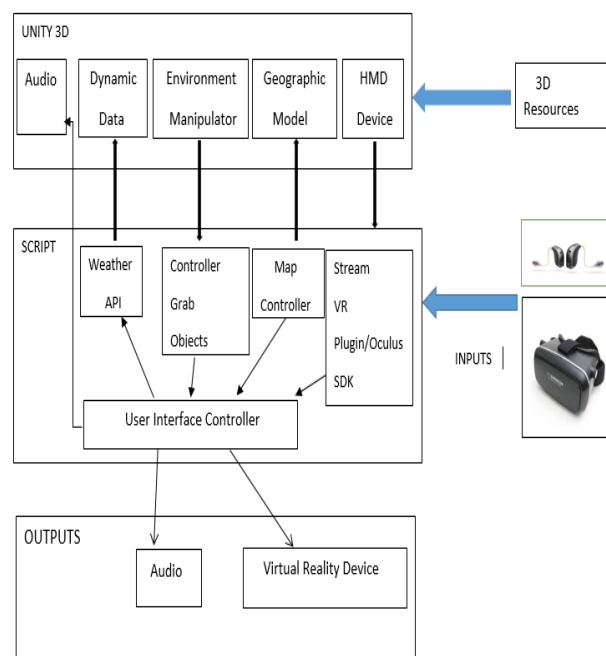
UNITY 3D

Audio

Dynamic Data

Environment Manipulator

Geographic Model

HMD Device

3D Resources

SCRIPT

Weather API

Controller Grab Objects

Map Controller

Stream VR Plugin/Oculus SDK

INPUTS

User Interface Controller

OUTPUTS

Audio

Virtual Reality Device